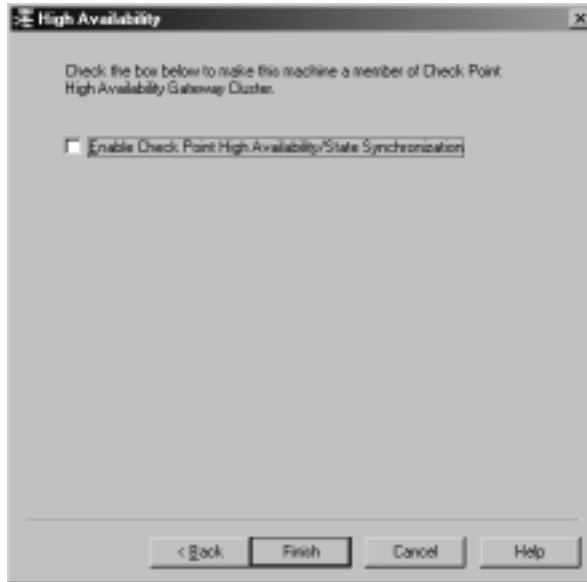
High Availability

Check the box below to make this machine a member of Check Point High Availability Gateway Cluster.

Enable Check Point High Availability/State Synchronization

< Back
Finish
Cancel
Help